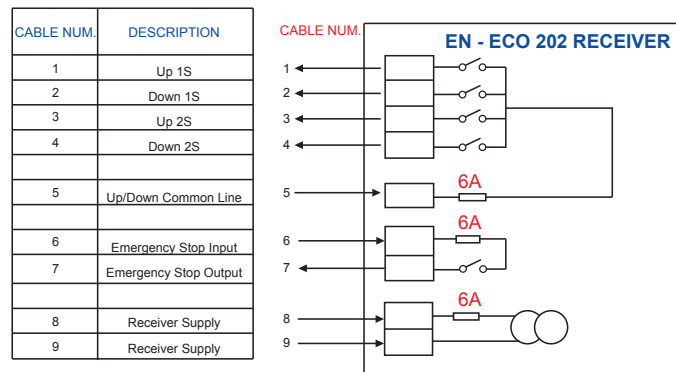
| CABLE NUM. | DESCRIPTION |
|---|---|
| 1 | Up 1S |
| 2 | Down 1S |
| 3 | Up 2S |
| 4 | Down 2S |
| | |
| 5 | Up/Down Common Line |
| | |
| 6 | Emergency Stop Input |
| 7 | Emergency Stop Output |
| | |
| 8 | Receiver Supply |
| 9 | Receiver Supply |

CABLE NUM.

EN - ECO 202 RECEIVER

1
2
3
4
5
6A
6A
6
7
6A
8
9